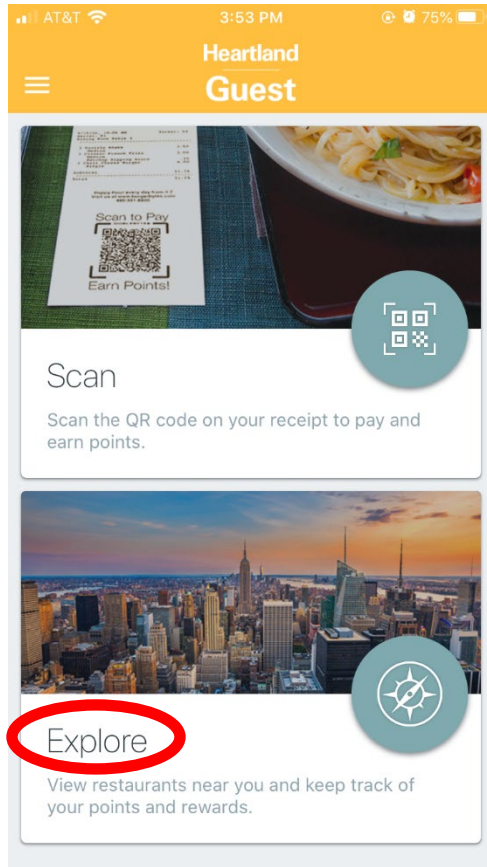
AT&T 3:53 PM 75%

Heartland
Guest

Scan to Pay
Earn Points!

Scan

Scan the QR code on your receipt to pay and earn points.

Explore

View restaurants near you and keep track of your points and rewards.